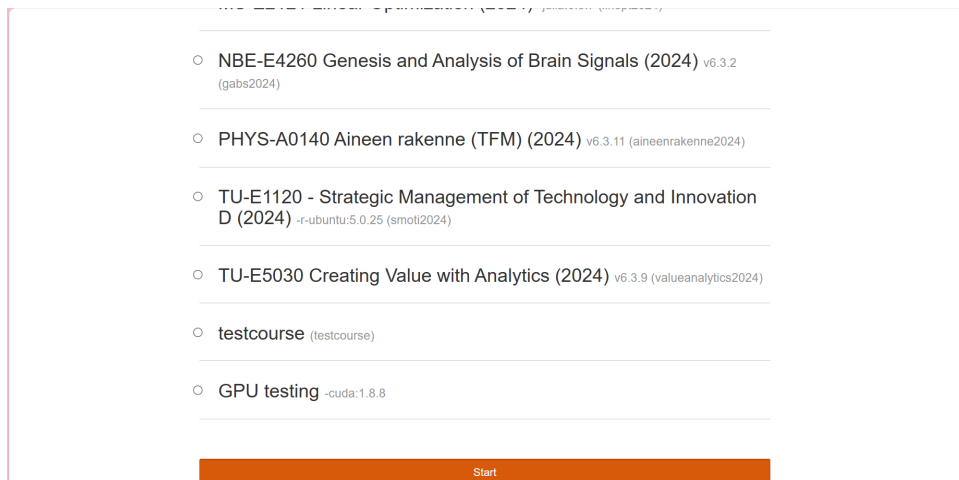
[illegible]

○ NBE-E4260 Genesis and Analysis of Brain Signals (2024) v6.3.2 (gabs2024)

○ PHYS-A0140 Aineen rakenne (TFM) (2024) v6.3.11 (aineenrakenne2024)

○ TU-E1120 - Strategic Management of Technology and Innovation D (2024) -r-ubuntu:5.0.25 (smoti2024)

○ TU-E5030 Creating Value with Analytics (2024) v6.3.9 (valueanalytics2024)

○ testcourse (testcourse)

○ GPU testing -cuda:1.8.8

Start